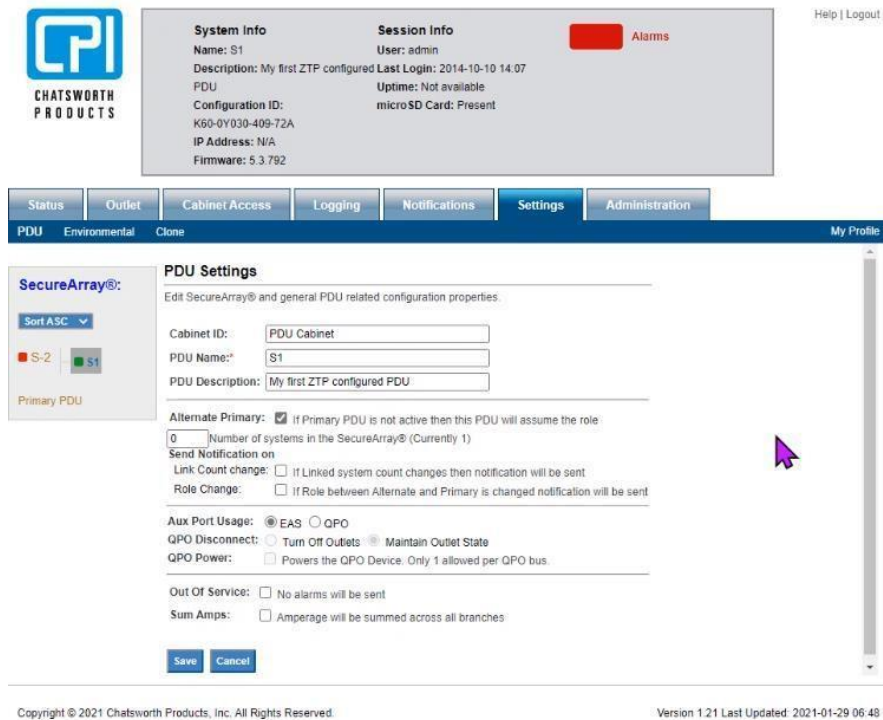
CPI
CHATSWORTH PRODUCTS

System Info
Name: S1
Description: My first ZTP configured PDU
Configuration ID: K60-0Y030-409-72A
IP Address: N/A
Firmware: 5.3.792

Session Info
User: admin
Last Login: 2014-10-10 14:07
Uptime: Not available
microSD Card: Present

Alarms

Help | Logout

Status | Outlet | Cabinet Access | Logging | Notifications | Settings | Administration

PDU | Environmental | Clone | My Profile

SecureArray®:
Sort ASC
S-2 | S1
Primary PDU

PDU Settings
Edit SecureArray® and general PDU related configuration properties.

Cabinet ID: PDU Cabinet
PDU Name:* S1
PDU Description: My first ZTP configured PDU

Alternate Primary: If Primary PDU is not active then this PDU will assume the role
0 Number of systems in the SecureArray® (Currently 1)
Send Notification on
Link Count change: If Linked system count changes then notification will be sent
Role Change: If Role between Alternate and Primary is changed notification will be sent

Aux Port Usage: EAS QPO
QPO Disconnect: Turn Off Outlets Maintain Outlet State
QPO Power: Powers the QPO Device. Only 1 allowed per QPO bus.

Out Of Service: No alarms will be sent
Sum Amps: Amperage will be summed across all branches

Save | Cancel

Copyright © 2021 Chatsworth Products, Inc. All Rights Reserved.
Version 1.21 Last Updated: 2021-01-29 06:48